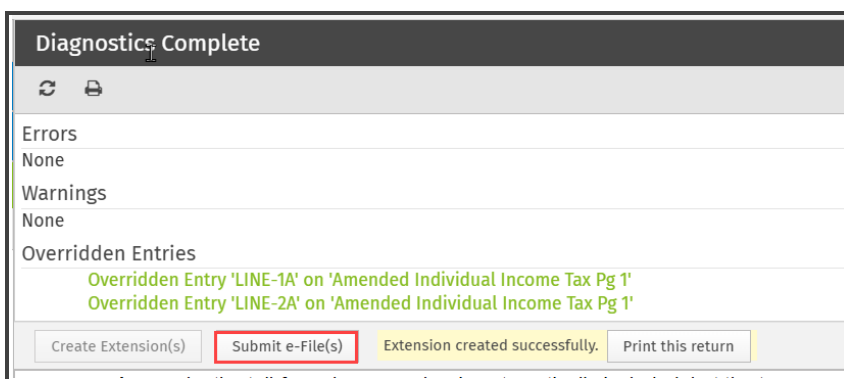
Diagnostics Complete

Errors
None

Warnings
None

Overridden Entries
Overridden Entry 'LINE-1A' on 'Amended Individual Income Tax Pg 1'
Overridden Entry 'LINE-2A' on 'Amended Individual Income Tax Pg 1'

Create Extension(s) Submit e-File(s) Extension created successfully. Print this return